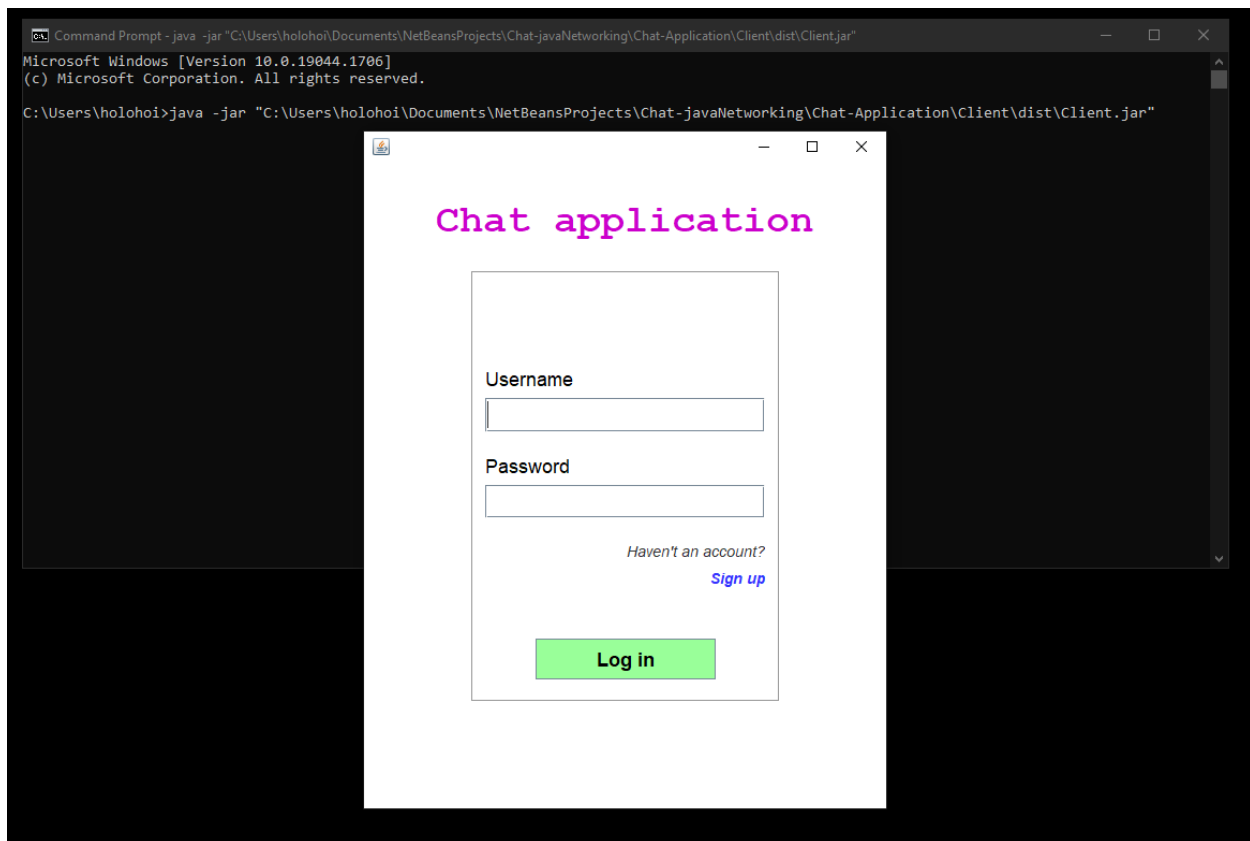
Command Prompt - java -jar "C:\Users\holohoi\Documents\NetBeansProjects\Chat-javaNetworking\Chat-Application\Client\dist\Client.jar"

Microsoft Windows [Version 10.0.19044.1706]
(c) Microsoft Corporation. All rights reserved.

C:\Users\holohoi>java -jar "C:\Users\holohoi\Documents\NetBeansProjects\Chat-javaNetworking\Chat-Application\Client\dist\Client.jar"

Chat application

Username

Password

Haven't an account?

Sign up

Log in